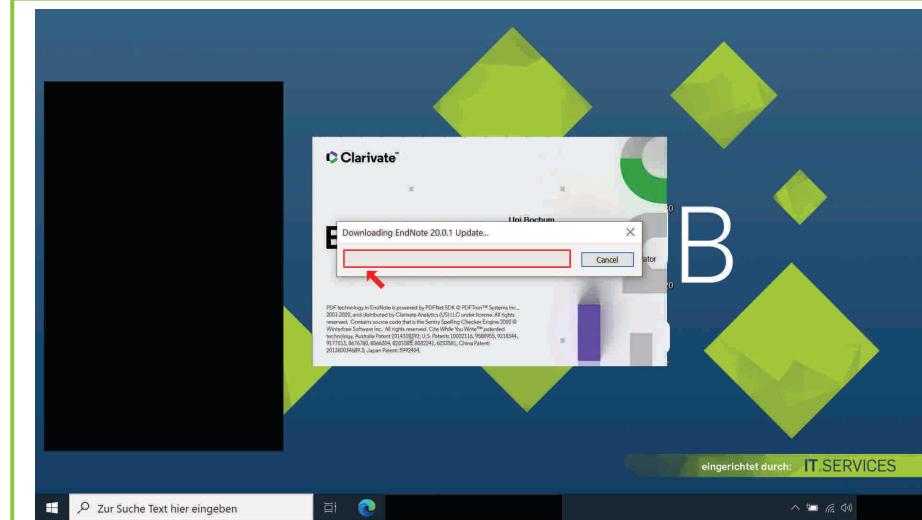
Clarivate™

Uni Bochum

E

Downloading EndNote 20.0.1 Update...

Cancel

PDF technology in EndNote is powered by PDFNet SDK © PDFTron™ Systems Inc., 2001-2020, and distributed by Clarivate Analytics (US) LLC under license. All rights reserved. Contains source code that is the Sentry Spelling Checker Engine 2000 © Wintertree Software Inc. All rights reserved. Cite While You Write™ patented technology. Australia Patent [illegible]; U.S. Patents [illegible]; China Patent: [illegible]; Japan Patent: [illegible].

B

eingerichtet durch: IT.SERVICES

Zur Suche Text hier eingeben